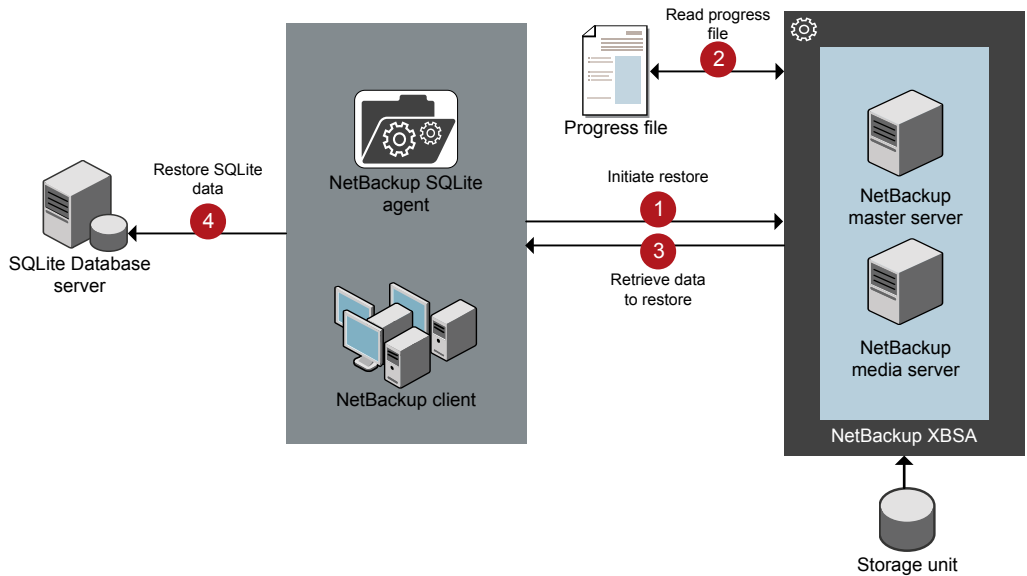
Read progress file

2

Progress file

NetBackup SQLite agent

Restore SQLite data

4

SQLite Database server

Initiate restore

1

3

Retrieve data to restore

NetBackup client

NetBackup master server

NetBackup media server

NetBackup XBSA

Storage unit